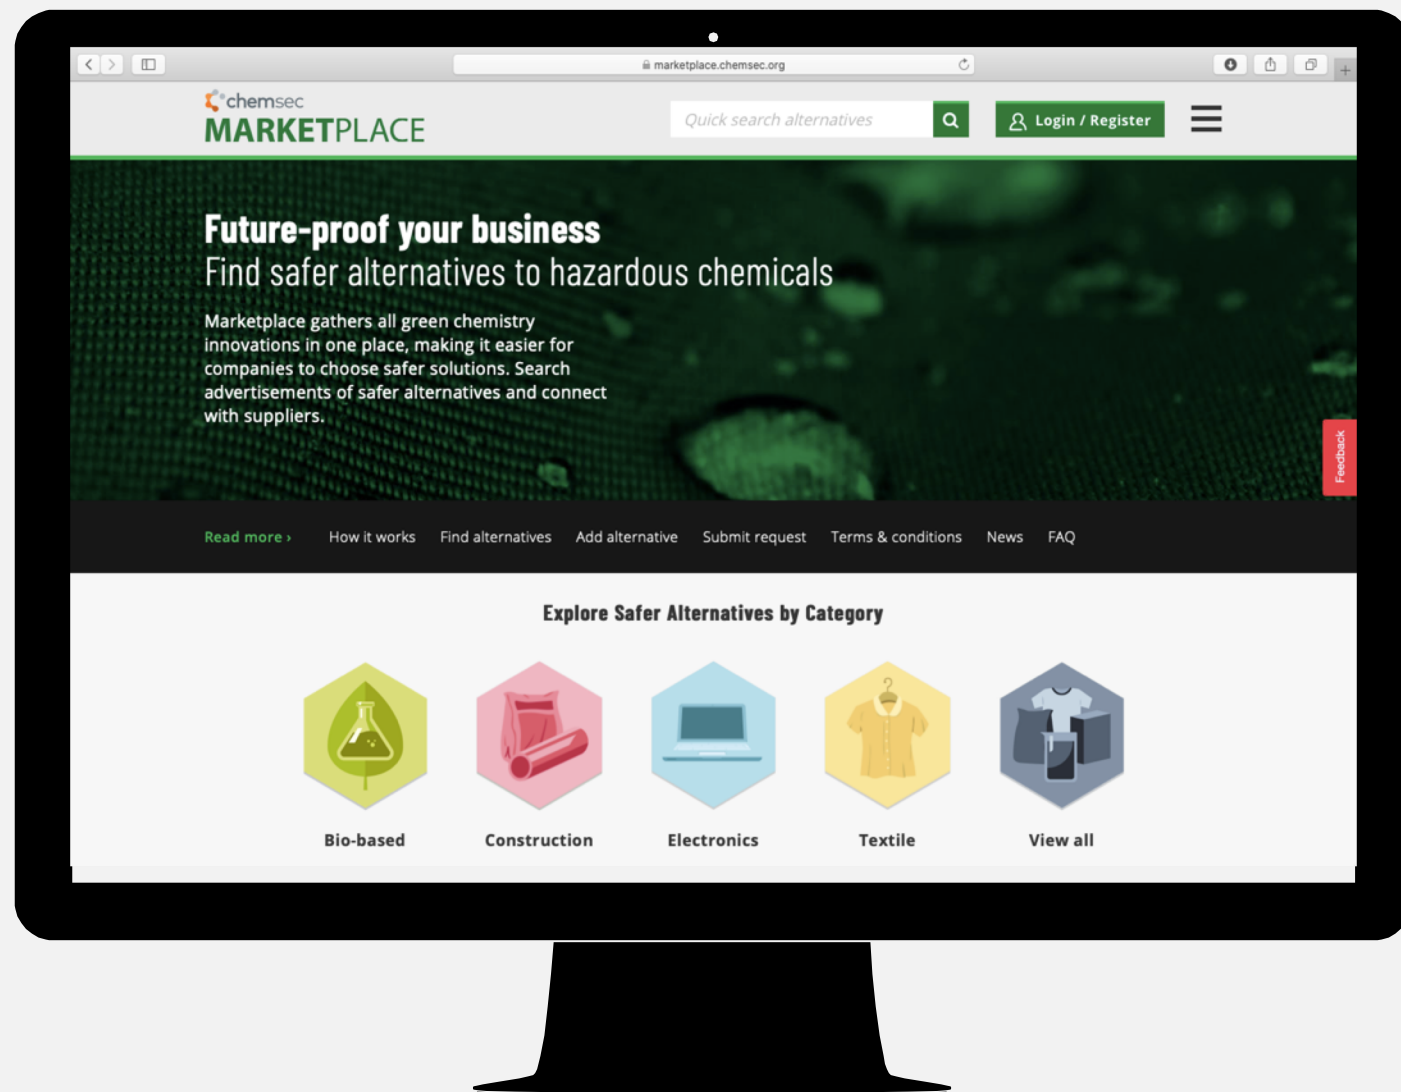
marketplace.chemsec.org

chemsec
MARKETPLACE

Quick search alternatives

Login / Register

Future-proof your business
Find safer alternatives to hazardous chemicals

Marketplace gathers all green chemistry innovations in one place, making it easier for companies to choose safer solutions. Search advertisements of safer alternatives and connect with suppliers.

Feedback

Read more ›
How it works
Find alternatives
Add alternative
Submit request
Terms & conditions
News
FAQ

Explore Safer Alternatives by Category

Bio-based
Construction
Electronics
Textile
View all